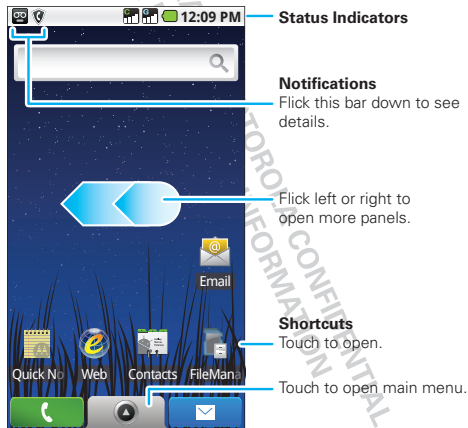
12:09 PM

Status Indicators

Notifications
Flick this bar down to see details.

Flick left or right to open more panels.

Email

Shortcuts
Touch to open.

Quick No Web Contacts FileMana

Touch to open main menu.

MOTOROLA CONFIDENTIAL INFORMATION